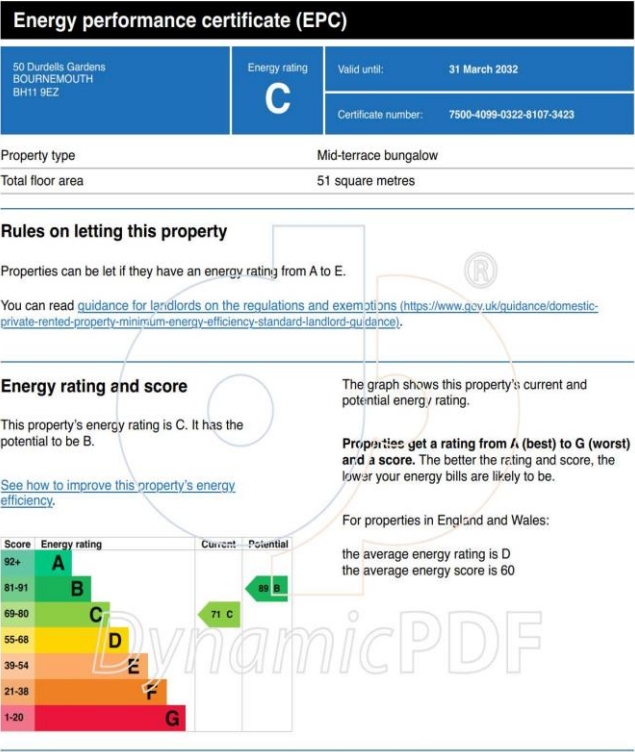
Energy performance certificate (EPC)

50 Durdells Gardens
BOURNEMOUTH
BH11 9EZ

Energy rating
C

Valid until: 31 March 2032

Certificate number: 7500-4099-0322-8107-3423

| Property type | Mid-terrace bungalow |
|---|---|
| Total floor area | 51 square metres |

Rules on letting this property

Properties can be let if they have an energy rating from A to E.

You can read guidance for landlords on the regulations and exemptions (https://www.gov.uk/guidance/domestic-private-rented-property-minimum-energy-efficiency-standard-landlord-guidance).

Energy rating and score

This property's energy rating is C. It has the potential to be B.

See how to improve this property's energy efficiency.

The graph shows this property's current and potential energy rating.

Properties get a rating from A (best) to G (worst) and a score. The better the rating and score, the lower your energy bills are likely to be.

For properties in England and Wales:

the average energy rating is D
the average energy score is 60

| Score | Energy rating | Current | Potential |
|---|---|---|---|
| 92+ | A | | |
| 81-91 | B | | 89 B |
| 69-80 | C | 71 C | |
| 55-68 | D | | |
| 39-54 | E | | |
| 21-38 | F | | |
| 1-20 | G | | |

DynamicPDF
®